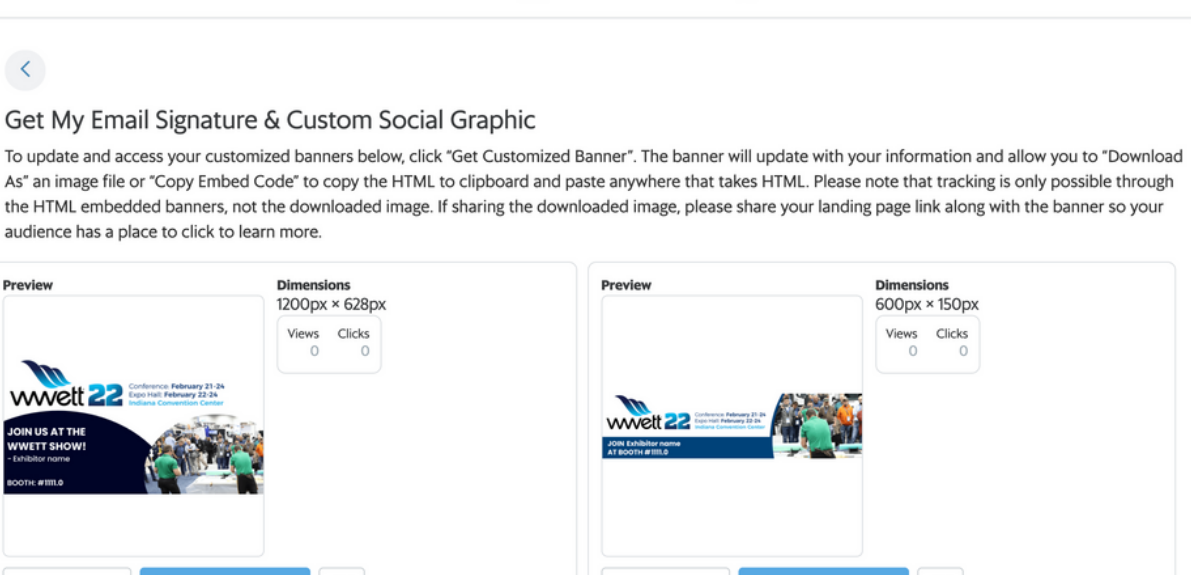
Get My Email Signature & Custom Social Graphic

To update and access your customized banners below, click "Get Customized Banner". The banner will update with your information and allow you to "Download As" an image file or "Copy Embed Code" to copy the HTML to clipboard and paste anywhere that takes HTML. Please note that tracking is only possible through the HTML embedded banners, not the downloaded image. If sharing the downloaded image, please share your landing page link along with the banner so your audience has a place to click to learn more.

Preview

wwett 22 Conference: February 21-24 Expo Hall: February 22-24 Indiana Convention Center

JOIN US AT THE WWETT SHOW! - Exhibitor name

BOOTH: #1111.0

Dimensions
1200px × 628px

| Views | Clicks |
|---|---|
| 0 | 0 |

Preview

wwett 22 Conference: February 21-24 Expo Hall: February 22-24 Indiana Convention Center

JOIN Exhibitor name AT BOOTH #1111.0

Dimensions
600px × 150px

| Views | Clicks |
|---|---|
| 0 | 0 |